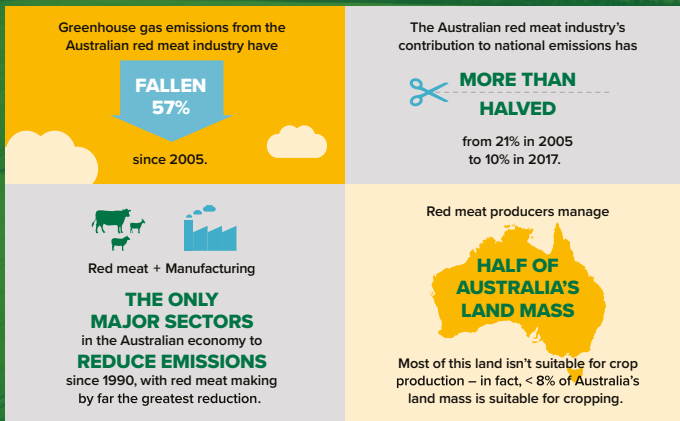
Greenhouse gas emissions from the Australian red meat industry have

FALLEN 57%

since 2005.

The Australian red meat industry's contribution to national emissions has

MORE THAN HALVED

from 21% in 2005 to 10% in 2017.

Red meat + Manufacturing

THE ONLY MAJOR SECTORS

in the Australian economy to

REDUCE EMISSIONS

since 1990, with red meat making by far the greatest reduction.

Red meat producers manage

HALF OF AUSTRALIA'S LAND MASS

Most of this land isn't suitable for crop production – in fact, < 8% of Australia's land mass is suitable for cropping.